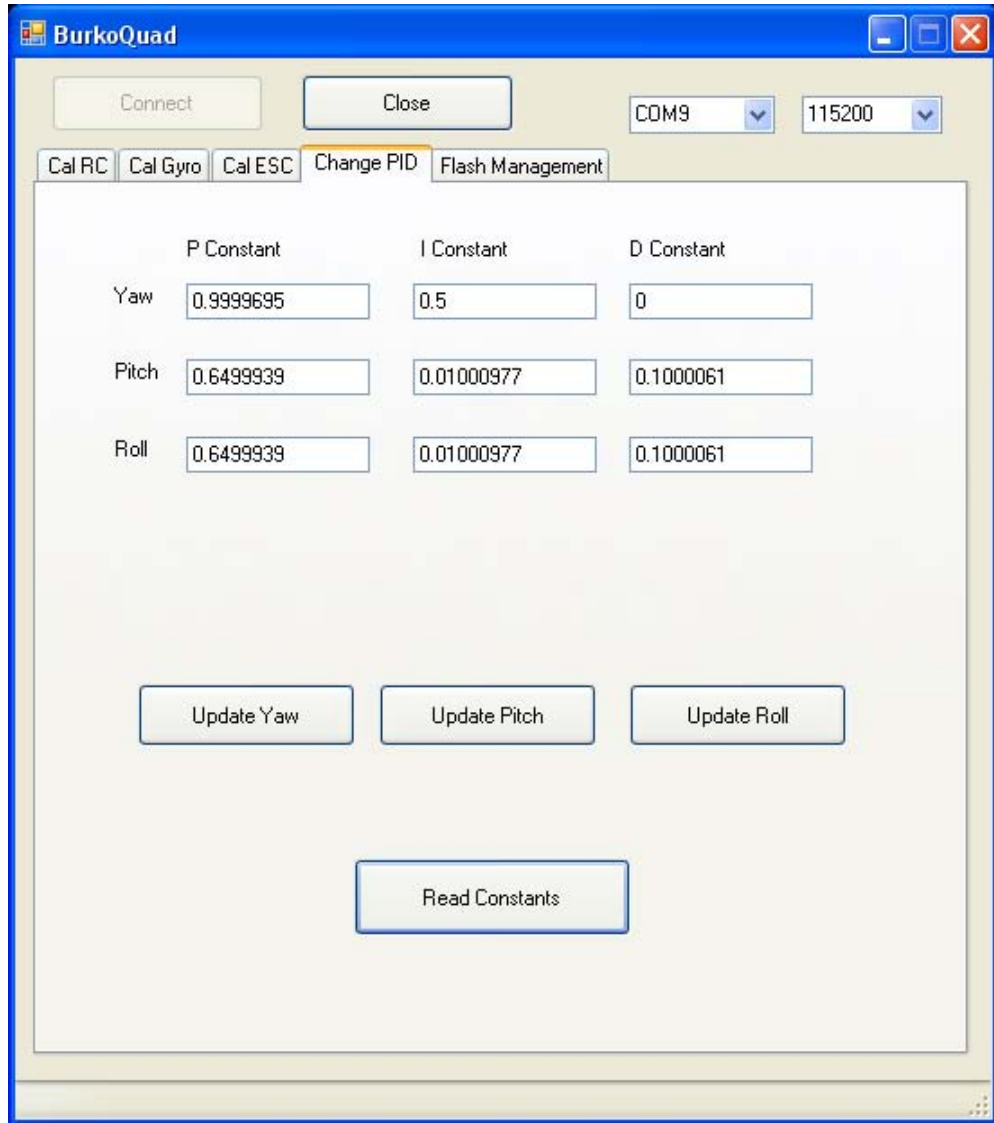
BurkoQuad

Connect

Close

COM9

115200

Cal RC | Cal Gyro | Cal ESC | Change PID | Flash Management

|  | P Constant | I Constant | D Constant |
|---|---|---|---|
| Yaw | 0.9999695 | 0.5 | 0 |
| Pitch | 0.6499939 | 0.01000977 | 0.1000061 |
| Roll | 0.6499939 | 0.01000977 | 0.1000061 |

Update Yaw

Update Pitch

Update Roll

Read Constants